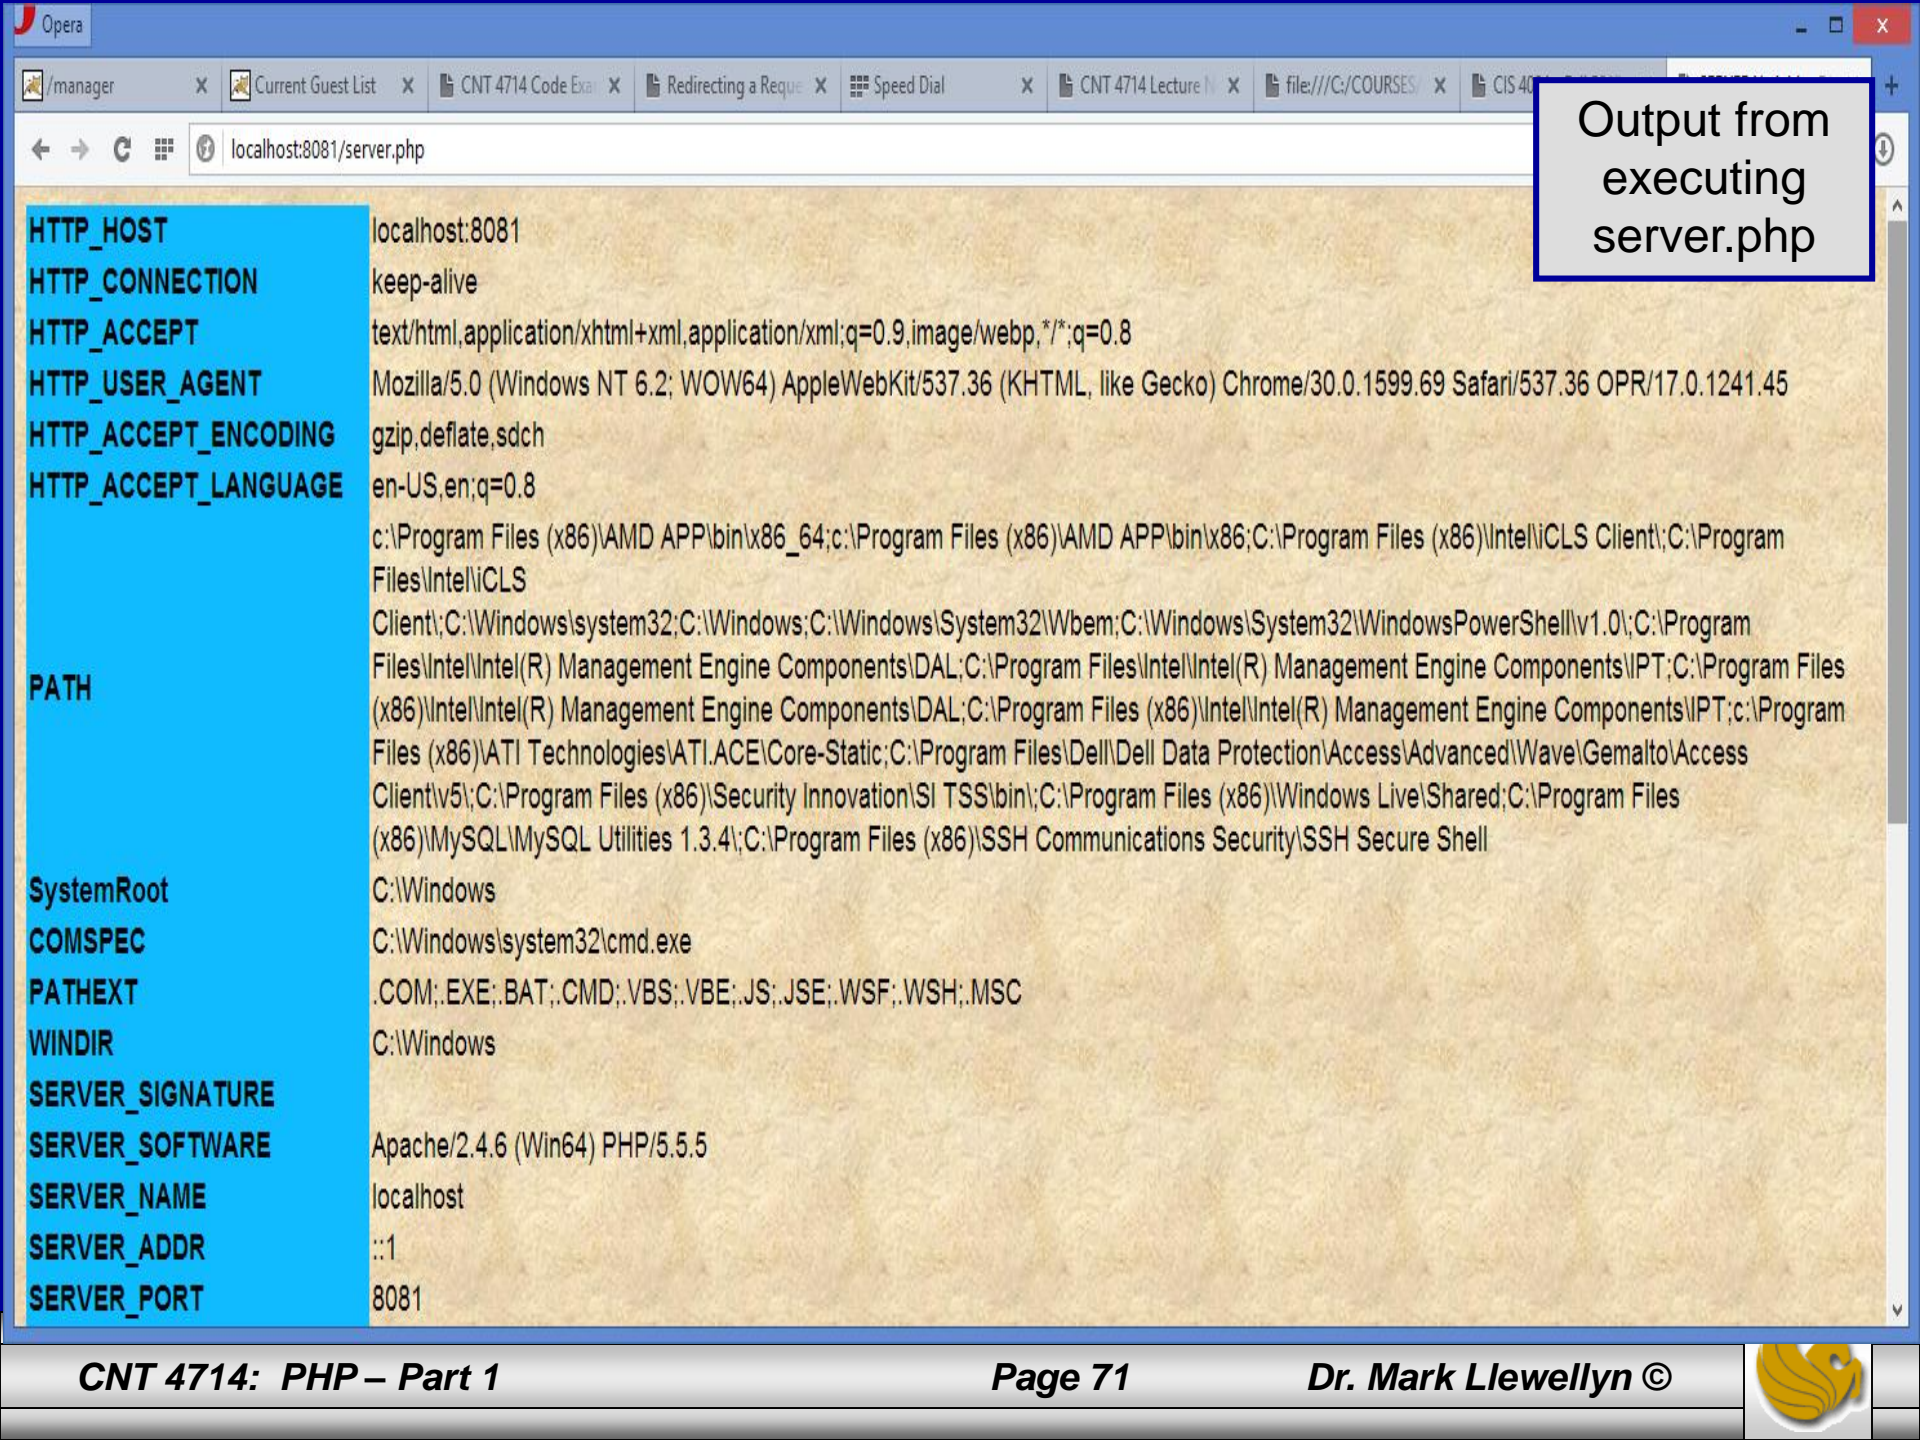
Opera

/manager
Current Guest List
CNT 4714 Code Exa
Redirecting a Reque
Speed Dial
CNT 4714 Lecture N
file:///C:/COURSES/
CIS 40 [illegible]

localhost:8081/server.php

Output from executing server.php

| | |
|---|---|
| HTTP_HOST | localhost:8081 |
| HTTP_CONNECTION | keep-alive |
| HTTP_ACCEPT | text/html,application/xhtml+xml,application/xml;q=0.9,image/webp,*/*;q=0.8 |
| HTTP_USER_AGENT | Mozilla/5.0 (Windows NT 6.2; WOW64) AppleWebKit/537.36 (KHTML, like Gecko) Chrome/30.0.1599.69 Safari/537.36 OPR/17.0.1241.45 |
| HTTP_ACCEPT_ENCODING | gzip,deflate,sdch |
| HTTP_ACCEPT_LANGUAGE | en-US,en;q=0.8 |
| PATH | c:\Program Files (x86)\AMD APP\bin\x86_64;c:\Program Files (x86)\AMD APP\bin\x86;C:\Program Files (x86)\Intel\iCLS Client\;C:\Program Files\Intel\iCLS Client\;C:\Windows\system32;C:\Windows;C:\Windows\System32\Wbem;C:\Windows\System32\WindowsPowerShell\v1.0\;C:\Program Files\Intel\Intel(R) Management Engine Components\DAL;C:\Program Files\Intel\Intel(R) Management Engine Components\IPT;C:\Program Files (x86)\Intel\Intel(R) Management Engine Components\DAL;C:\Program Files (x86)\Intel\Intel(R) Management Engine Components\IPT;c:\Program Files (x86)\ATI Technologies\ATI.ACE\Core-Static;C:\Program Files\Dell\Dell Data Protection\Access\Advanced\Wave\Gemalto\Access Client\v5\;C:\Program Files (x86)\Security Innovation\SI TSS\bin\;C:\Program Files (x86)\Windows Live\Shared;C:\Program Files (x86)\MySQL\MySQL Utilities 1.3.4\;C:\Program Files (x86)\SSH Communications Security\SSH Secure Shell |
| SystemRoot | C:\Windows |
| COMSPEC | C:\Windows\system32\cmd.exe |
| PATHEXT | .COM;.EXE;.BAT;.CMD;.VBS;.VBE;.JS;.JSE;.WSF;.WSH;.MSC |
| WINDIR | C:\Windows |
| SERVER_SIGNATURE | |
| SERVER_SOFTWARE | Apache/2.4.6 (Win64) PHP/5.5.5 |
| SERVER_NAME | localhost |
| SERVER_ADDR | ::1 |
| SERVER_PORT | 8081 |

CNT 4714: PHP – Part 1
Page 71
Dr. Mark Llewellyn ©